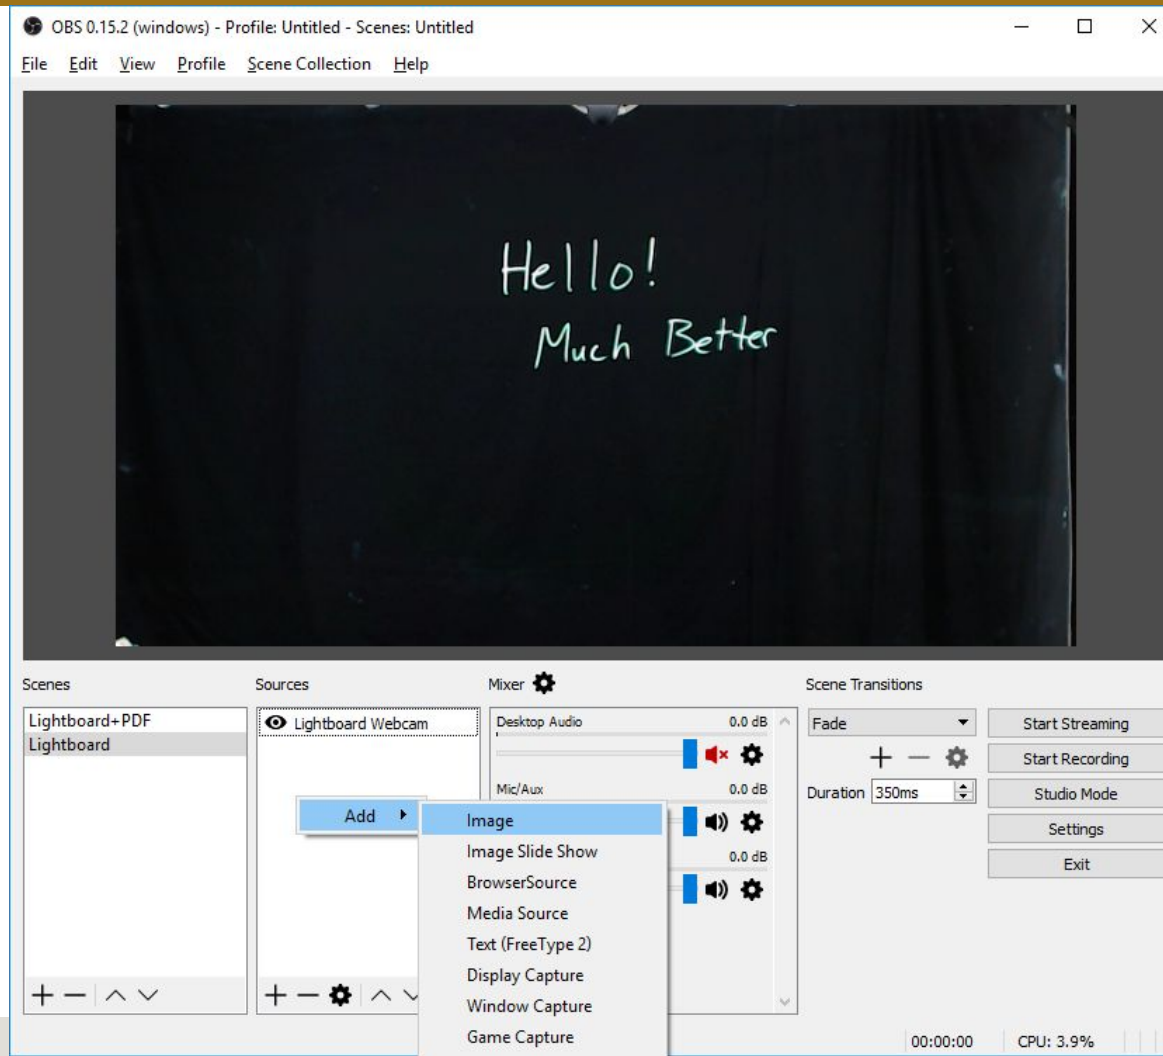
OBS 0.15.2 (windows) - Profile: Untitled - Scenes: Untitled

File Edit View Profile Scene Collection Help

Hello!
Much Better

Scenes
Lightboard+PDF
Lightboard

Sources
Lightboard Webcam

Mixer
Desktop Audio 0.0 dB
Mic/Aux 0.0 dB
0.0 dB

Scene Transitions
Fade
Duration 350ms

Start Streaming
Start Recording
Studio Mode
Settings
Exit

Add
Image
Image Slide Show
BrowserSource
Media Source
Text (FreeType 2)
Display Capture
Window Capture
Game Capture

00:00:00 CPU: 3.9%